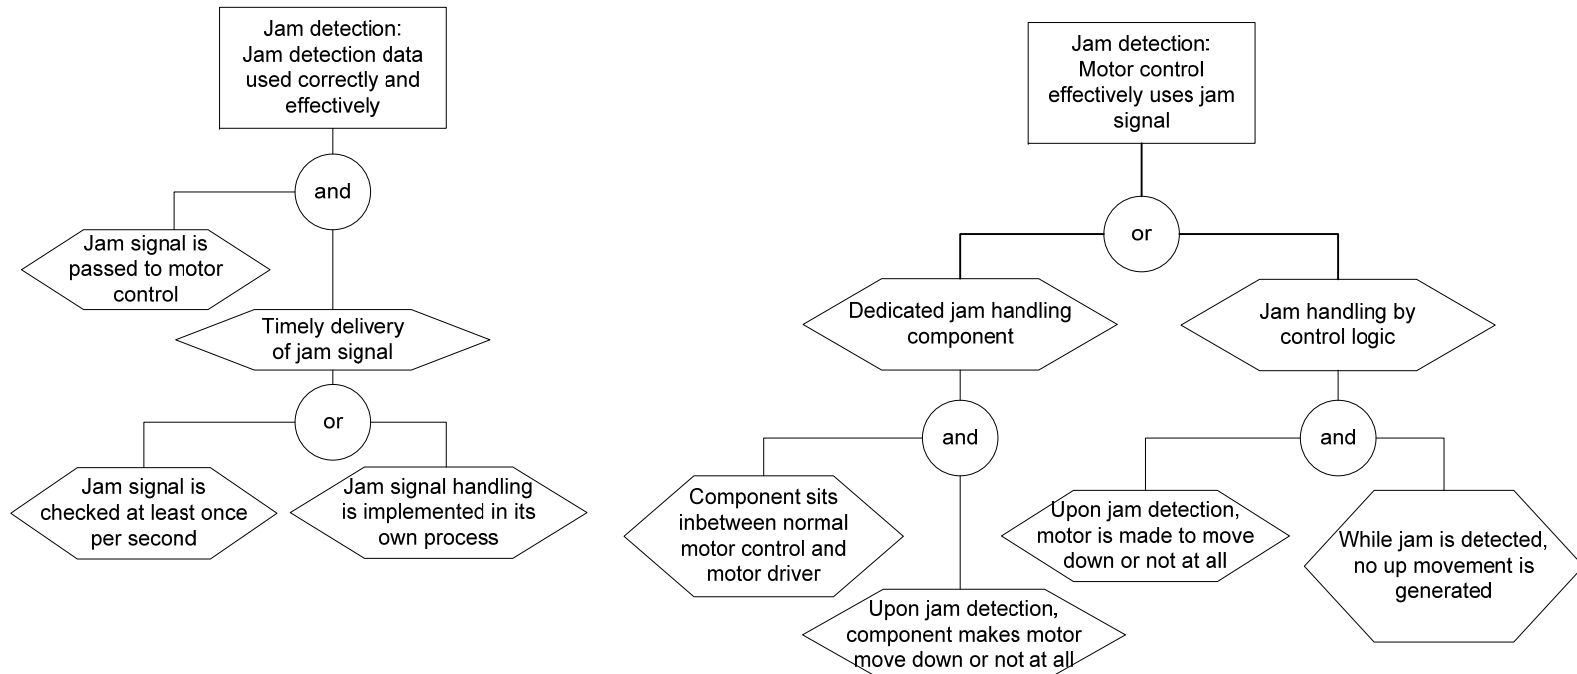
Jam detection: Jam detection data used correctly and effectively

and

Jam signal is passed to motor control

Timely delivery of jam signal

or

Jam signal is checked at least once per second

Jam signal handling is implemented in its own process

Jam detection: Motor control effectively uses jam signal

or

Dedicated jam handling component

Jam handling by control logic

and

Component sits inbetween normal motor control and motor driver

Upon jam detection, component makes motor move down or not at all

and

Upon jam detection, motor is made to move down or not at all

While jam is detected, no up movement is generated